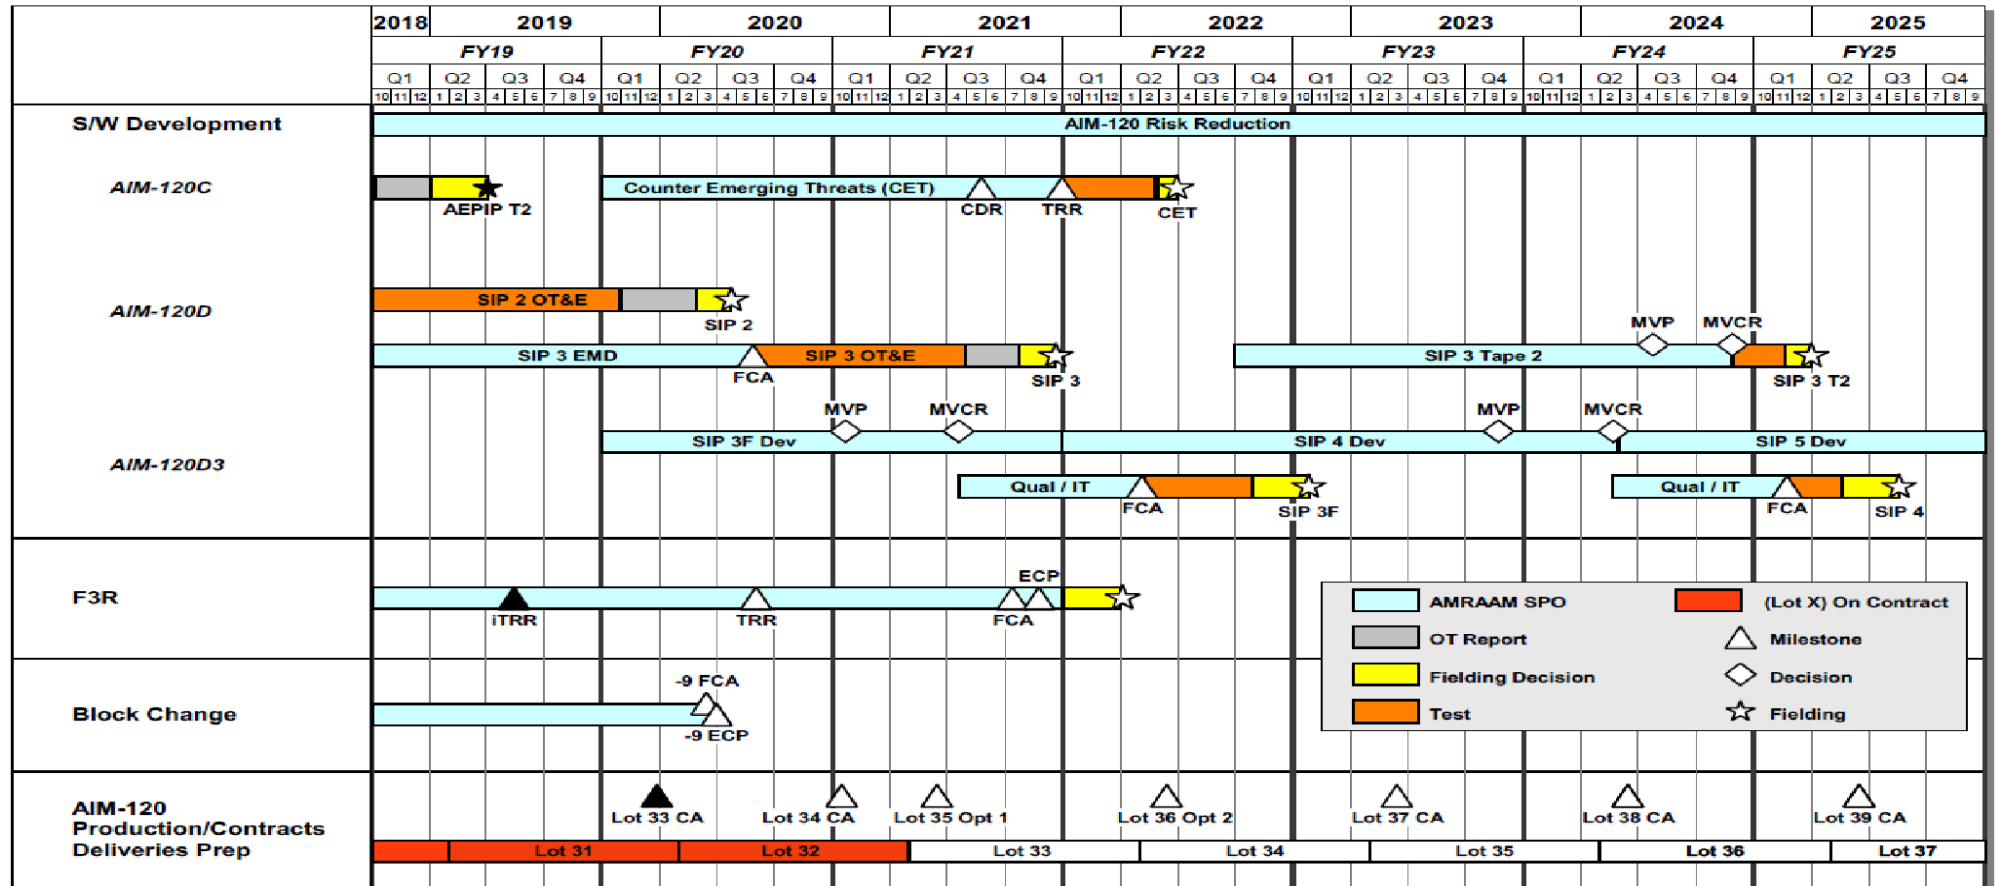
| | 2018 | 2019 | 2020 | 2021 | 2022 | 2023 | 2024 | 2025 |
|---|---|---|---|---|---|---|---|---|

FY19 FY20 FY21 FY22 FY23 FY24 FY25

Q1 Q2 Q3 Q4 Q1 Q2 Q3 Q4 Q1 Q2 Q3 Q4 Q1 Q2 Q3 Q4 Q1 Q2 Q3 Q4 Q1 Q2 Q3 Q4 Q1 Q2 Q3 Q4

10 11 12 1 2 3 4 5 6 7 8 9 10 11 12 1 2 3 4 5 6 7 8 9 10 11 12 1 2 3 4 5 6 7 8 9 10 11 12 1 2 3 4 5 6 7 8 9 10 11 12 1 2 3 4 5 6 7 8 9 10 11 12 1 2 3 4 5 6 7 8 9 10 11 12 1 2 3 4 5 6 7 8 9

S/W Development
AIM-120 Risk Reduction

AIM-120C
AEPIP T2
Counter Emerging Threats (CET)
CDR
TRR
CET

AIM-120D
SIP 2 OT&E
SIP 2
SIP 3 EMD
FCA
SIP 3 OT&E
SIP 3
MVP
MVCR
SIP 3 Tape 2
SIP 3 T2

AIM-120D3
MVP
MVCR
SIP 3F Dev
SIP 4 Dev
MVP
MVCR
SIP 5 Dev
Qual / IT
FCA
SIP 3F
Qual / IT
FCA
SIP 4

F3R
iTRR
TRR
ECP
FCA

AMRAAM SPO
(Lot X) On Contract
OT Report
Milestone
Fielding Decision
Decision
Test
Fielding

Block Change
-9 FCA
-9 ECP

AIM-120 Production/Contracts Deliveries Prep
Lot 33 CA
Lot 34 CA
Lot 35 Opt 1
Lot 36 Opt 2
Lot 37 CA
Lot 38 CA
Lot 39 CA
Lot 31
Lot 32
Lot 33
Lot 34
Lot 35
Lot 36
Lot 37